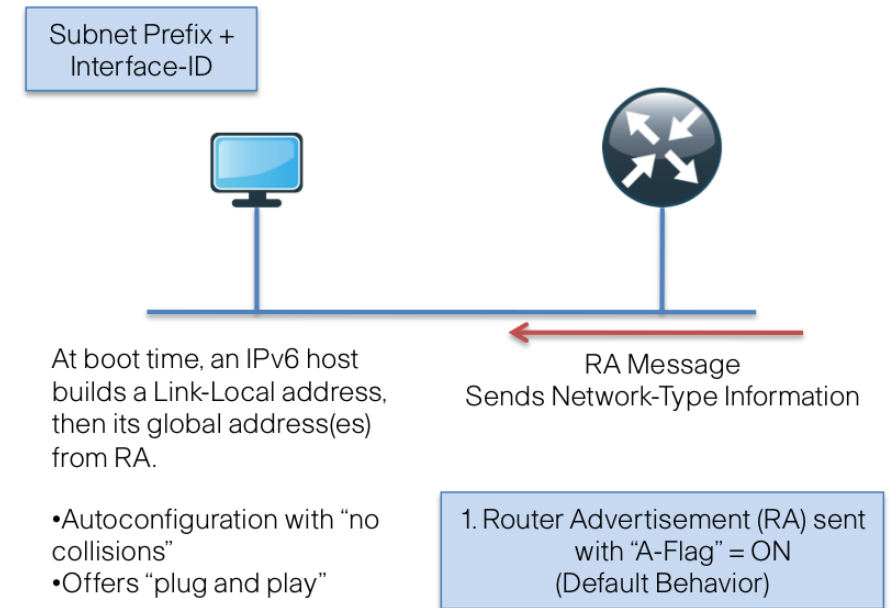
Subnet Prefix + Interface-ID

At boot time, an IPv6 host builds a Link-Local address, then its global address(es) from RA.

•Autoconfiguration with “no collisions”
•Offers “plug and play”

RA Message
Sends Network-Type Information

1. Router Advertisement (RA) sent with “A-Flag” = ON
(Default Behavior)